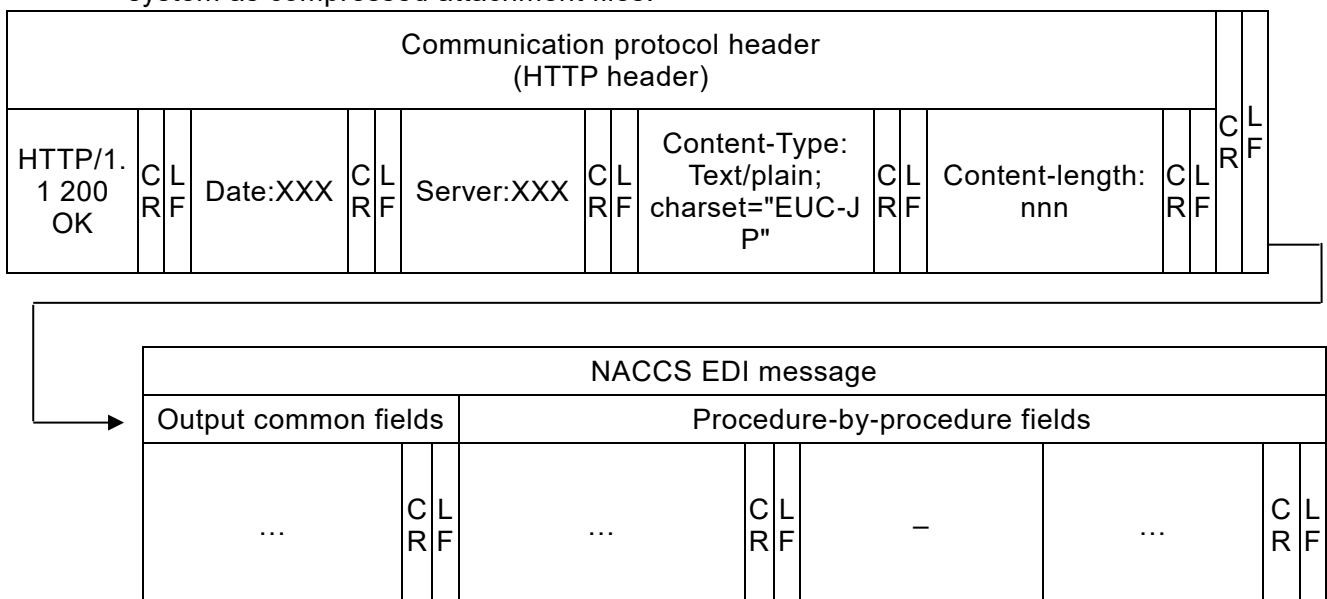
system as compressed attachment files.

| Communication protocol header (HTTP header) | | | | | | | | | | | | | | | | |
|---|---|---|---|---|---|---|---|---|---|---|---|---|---|---|---|---|
| HTTP/1.1 200 OK | CR | LF | Date:XXX | CR | LF | Server:XXX | CR | LF | Content-Type: Text/plain; charset="EUC-JP" | CR | LF | Content-length: nnn | CR | LF | CR | LF |

| NACCS EDI message | | | | | | | | |
|---|---|---|---|---|---|---|---|---|
| Output common fields | | | Procedure-by-procedure fields | | | | | |
| … | CR | LF | … | CR | LF | – | … | CR | LF |